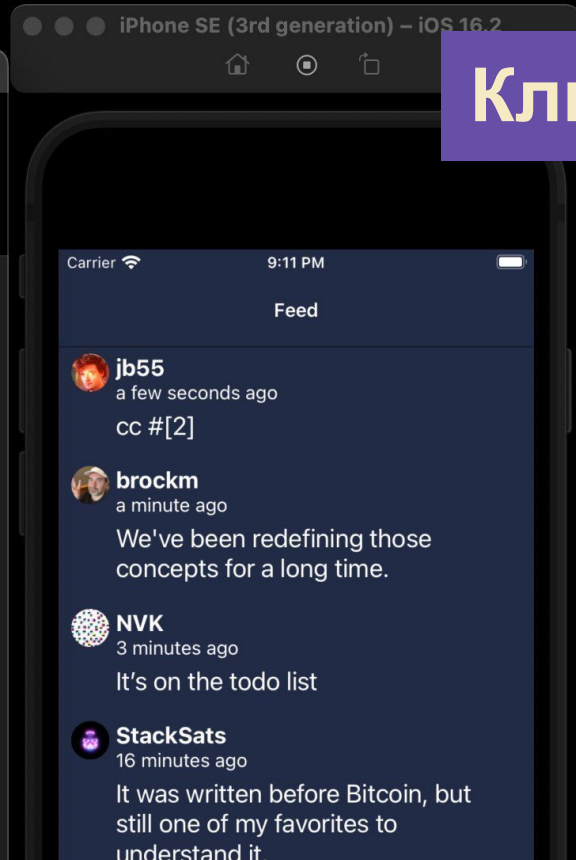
iPhone SE (3rd generation) – iOS 16.2

Кл

Carrier 9:11 PM

Feed

jb55
a few seconds ago
cc #[2]

brockm
a minute ago
We've been redefining those concepts for a long time.

NVK
3 minutes ago
It's on the todo list

StackSats
16 minutes ago
It was written before Bitcoin, but still one of my favorites to understand it.